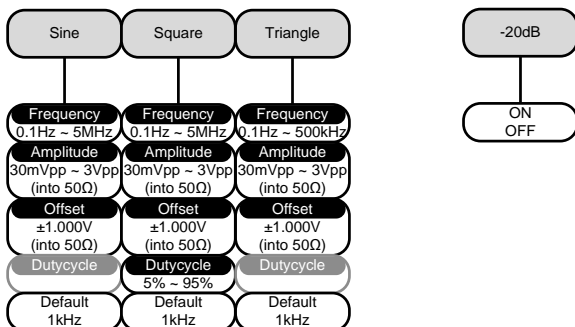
Sine

Frequency
0.1Hz ~ 5MHz

Amplitude
30mVpp ~ 3Vpp
(into 50Ω)

Offset
±1.000V
(into 50Ω)

Dutycycle

Default
1kHz

Square

Frequency
0.1Hz ~ 5MHz

Amplitude
30mVpp ~ 3Vpp
(into 50Ω)

Offset
±1.000V
(into 50Ω)

Dutycycle
5% ~ 95%

Default
1kHz

Triangle

Frequency
0.1Hz ~ 500kHz

Amplitude
30mVpp ~ 3Vpp
(into 50Ω)

Offset
±1.000V
(into 50Ω)

Dutycycle

Default
1kHz

-20dB

ON
OFF